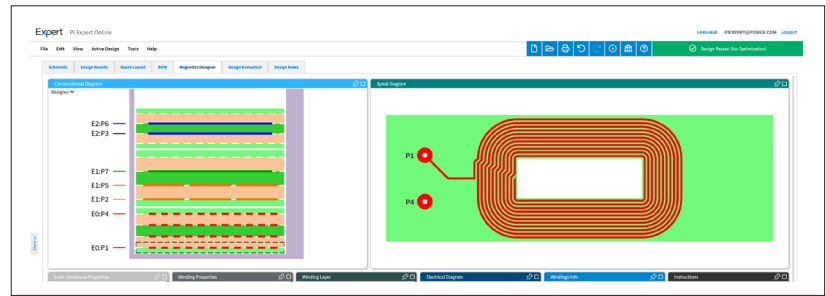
Expert PI Expert Online

LANGUAGE PIEXPERT@POWER.COM LOGOUT

File Edit View Active Design Tools Help

Design Passed (No Optimization)

Schematic Design Results Board Layout BOM Magnetics Designer Design Evaluation Design Notes

Constructional Diagram

Designer

E2:P6
E2:P3
E1:P7
E1:P5
E1:P2
E0:P4
E0:P1

Spiral Diagram

P1
P4

Core | Enclosure Properties Winding Properties Winding Layer Electrical Diagram Windings Info Instructions